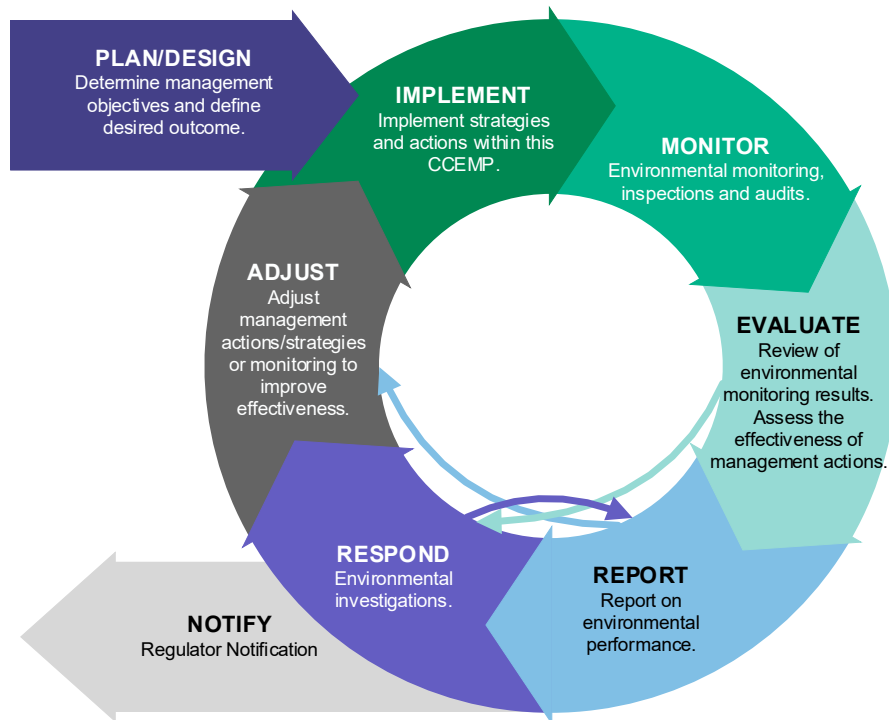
PLAN/DESIGN
Determine management objectives and define desired outcome.

IMPLEMENT
Implement strategies and actions within this CCEMP.

MONITOR
Environmental monitoring, inspections and audits.

EVALUATE
Review of environmental monitoring results. Assess the effectiveness of management actions.

REPORT
Report on environmental performance.

RESPOND
Environmental investigations.

NOTIFY
Regulator Notification

ADJUST
Adjust management actions/strategies or monitoring to improve effectiveness.